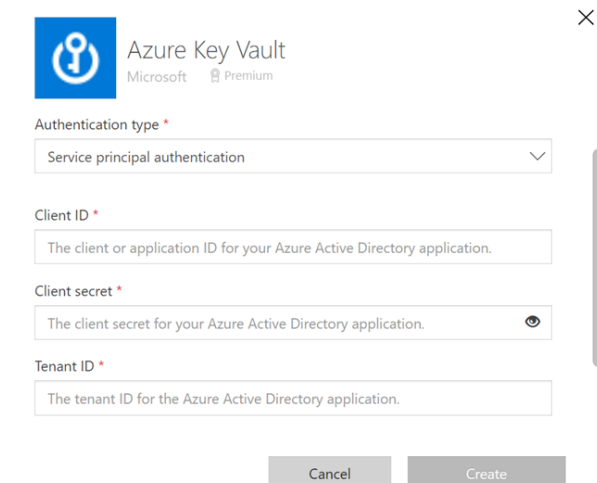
Azure Key Vault
Microsoft Premium

Authentication type *

Service principal authentication

Client ID *

The client or application ID for your Azure Active Directory application.

Client secret *

The client secret for your Azure Active Directory application.

Tenant ID *

The tenant ID for the Azure Active Directory application.

Cancel
Create